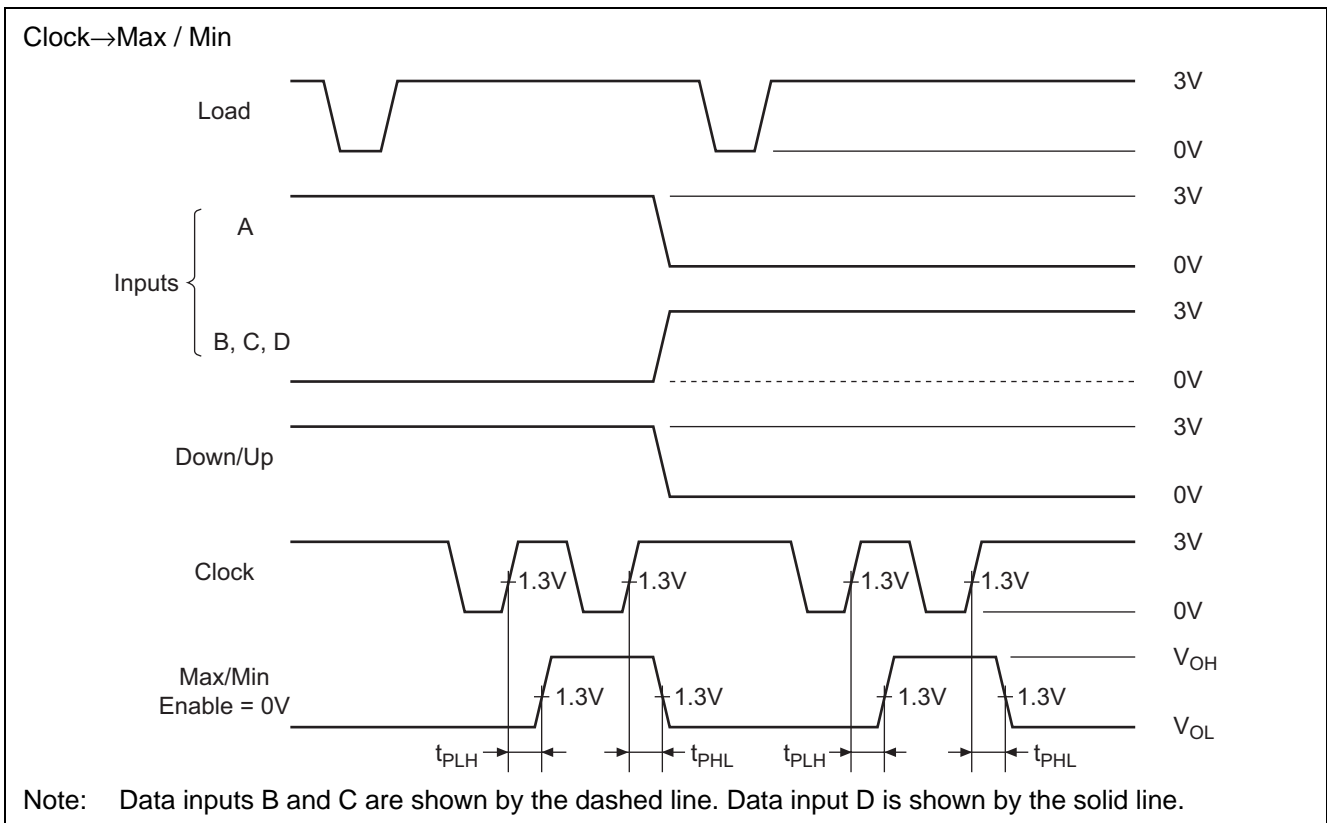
Clock→Max / Min

Load

3V

0V

Inputs

A

3V

0V

B, C, D

3V

0V

Down/Up

3V

0V

Clock

1.3V

1.3V

1.3V

1.3V

3V

0V

Max/Min Enable = 0V

1.3V

1.3V

1.3V

1.3V

$V_{OH}$

$V_{OL}$

$t_{PLH}$

$t_{PHL}$

$t_{PLH}$

$t_{PHL}$

Note: Data inputs B and C are shown by the dashed line. Data input D is shown by the solid line.